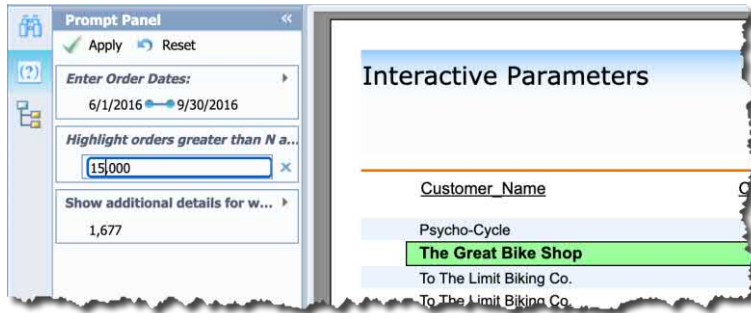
Prompt Panel «

Apply Reset

Enter Order Dates:

6/1/2016 9/30/2016

Highlight orders greater than N a...

15,000

Show additional details for w...

1,677

Interactive Parameters

Customer_Name

Psycho-Cycle

The Great Bike Shop

To The Limit Biking Co.

To The Limit Biking Co.